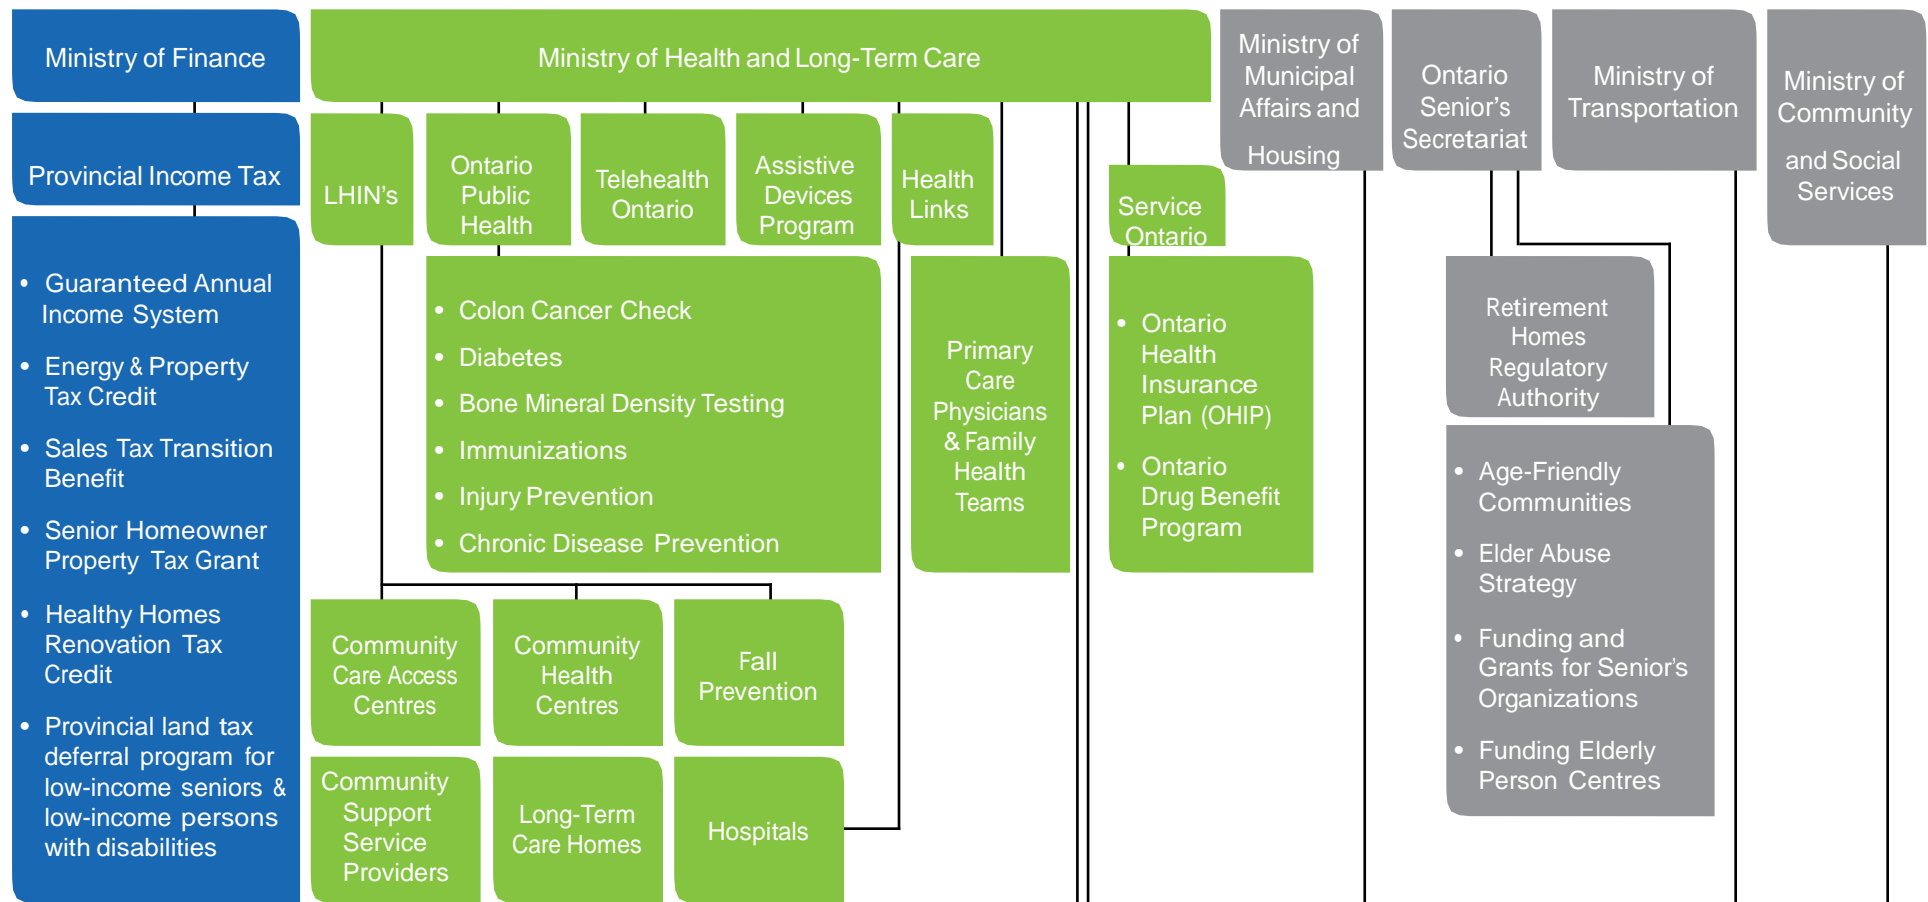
Ministry of Finance

Provincial Income Tax

- Guaranteed Annual Income System
- Energy & Property Tax Credit
- Sales Tax Transition Benefit
- Senior Homeowner Property Tax Grant
- Healthy Homes Renovation Tax Credit
- Provincial land tax deferral program for low-income seniors & low-income persons with disabilities

Ministry of Health and Long-Term Care

LHIN's

Ontario Public Health

Telehealth Ontario

Assistive Devices Program

Health Links

Service Ontario

- Colon Cancer Check
- Diabetes
- Bone Mineral Density Testing
- Immunizations
- Injury Prevention
- Chronic Disease Prevention

Primary Care Physicians & Family Health Teams

- Ontario Health Insurance Plan (OHIP)
- Ontario Drug Benefit Program

Community Care Access Centres

Community Health Centres

Fall Prevention

Community Support Service Providers

Long-Term Care Homes

Hospitals

Ministry of Municipal Affairs and Housing

Ontario Senior's Secretariat

Ministry of Transportation

Ministry of Community and Social Services

Retirement Homes Regulatory Authority

- Age-Friendly Communities
- Elder Abuse Strategy
- Funding and Grants for Senior's Organizations
- Funding Elderly Person Centres